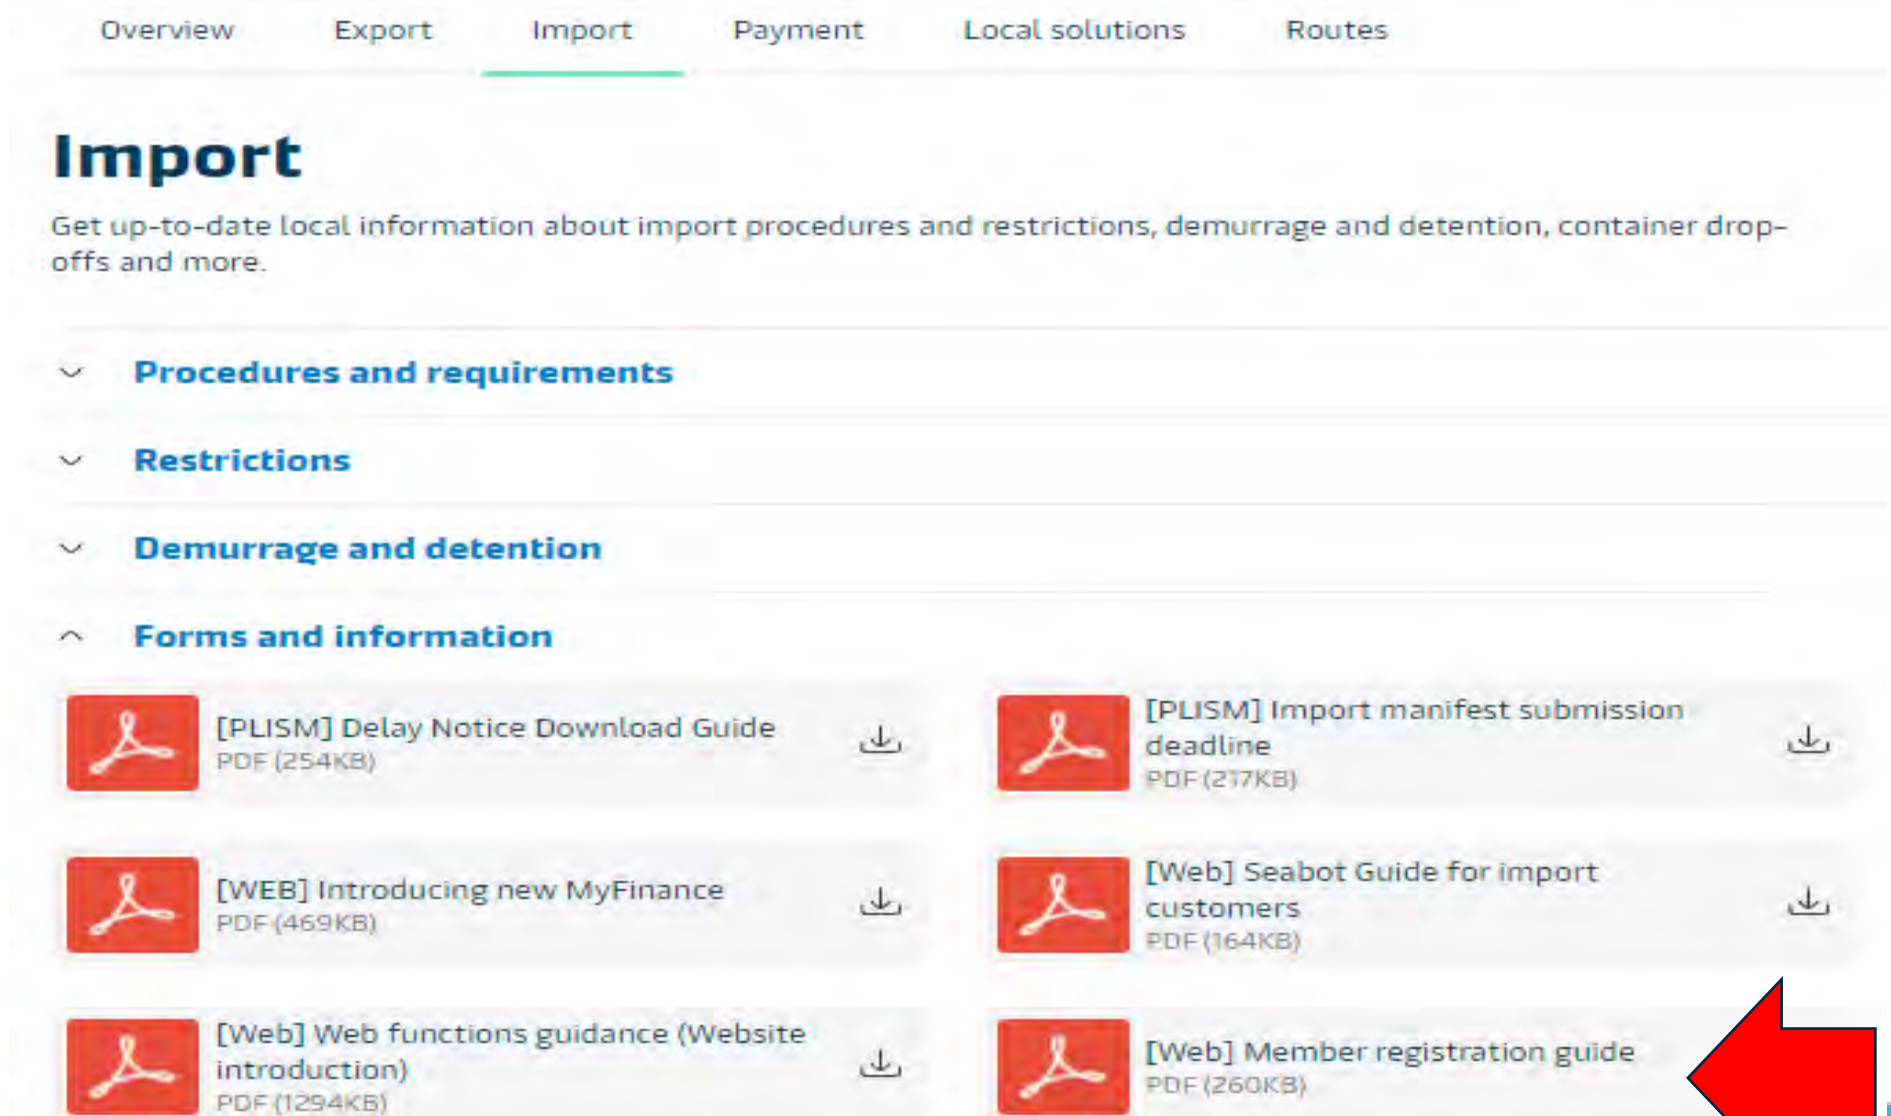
Overview Export Import Payment Local solutions Routes

Import

Get up-to-date local information about import procedures and restrictions, demurrage and detention, container drop-offs and more.

Procedures and requirements

Restrictions

Demurrage and detention

Forms and information

[PLISM] Delay Notice Download Guide
PDF (254KB)

[PLISM] Import manifest submission deadline
PDF (217KB)

[WEB] Introducing new MyFinance
PDF (469KB)

[Web] Seabot Guide for import customers
PDF (164KB)

[Web] Web functions guidance (Website introduction)
PDF (1294KB)

[Web] Member registration guide
PDF (260KB)